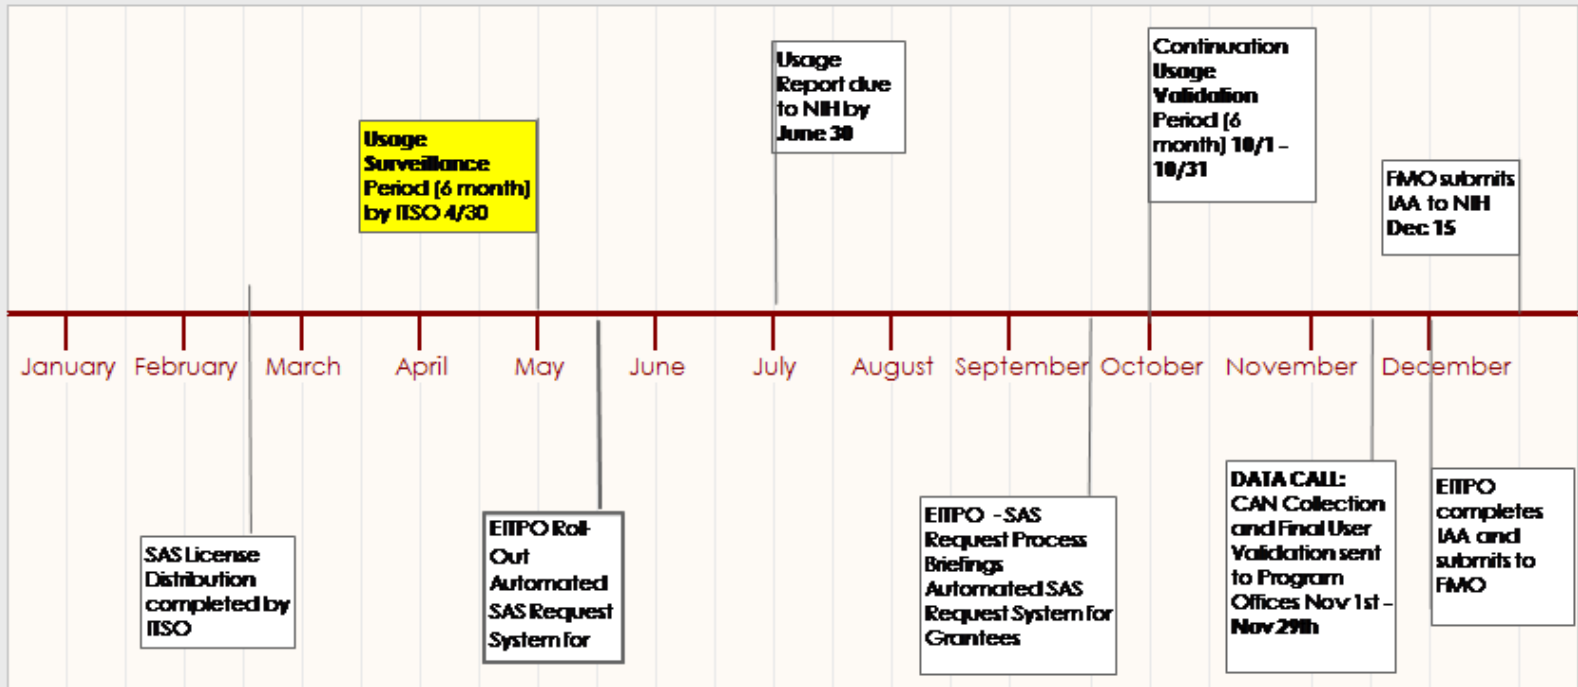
Usage Surveillance Period (6 month) by ITSO 4/30

Usage Report due to NIH by June 30

Continuation Usage Validation Period (6 month) 10/1 - 10/31

FMO submits IAA to NIH Dec 15

January February March April May June July August September October November December

SAS License Distribution completed by ITSO

EITPO Roll-Out Automated SAS Request System for

EITPO - SAS Request Process Briefings Automated SAS Request System for Grantees

DATA CALL: CAN Collection and Final User Validation sent to Program Offices Nov 1st - Nov 29th

EITPO completes IAA and submits to FMO